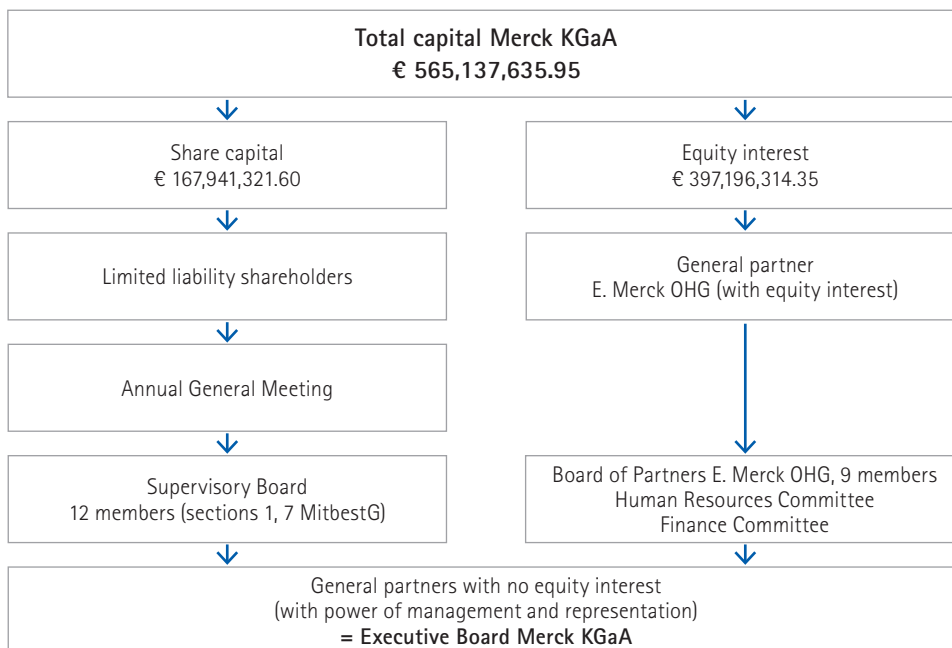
Total capital Merck KGaA
€ 565,137,635.95

Share capital
€ 167,941,321.60

Equity interest
€ 397,196,314.35

Limited liability shareholders

General partner
E. Merck OHG (with equity interest)

Annual General Meeting

Supervisory Board
12 members (sections 1, 7 MitbestG)

Board of Partners E. Merck OHG, 9 members
Human Resources Committee
Finance Committee

General partners with no equity interest
(with power of management and representation)
= Executive Board Merck KGaA